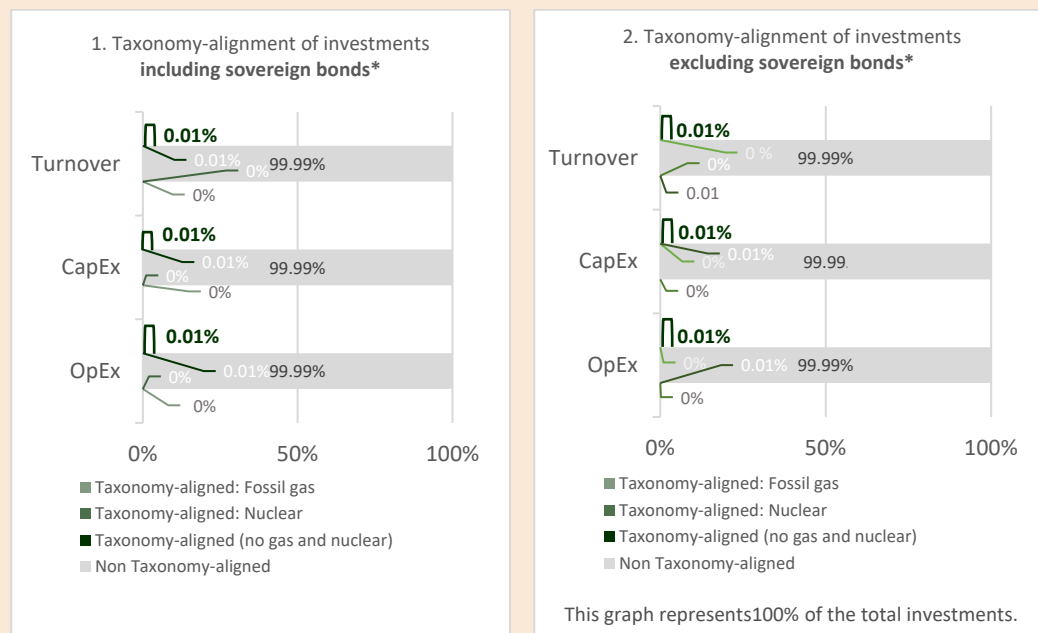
1. Taxonomy-alignment of investments **including sovereign bonds***

Turnover
0.01%
0.01%
0%
99.99%
0%

CapEx
0.01%
0%
0.01%
99.99%
0%

OpEx
0.01%
0%
0.01%
99.99%
0%

0%
50%
100%

Taxonomy-aligned: Fossil gas
Taxonomy-aligned: Nuclear
Taxonomy-aligned (no gas and nuclear)
Non Taxonomy-aligned

2. Taxonomy-alignment of investments **excluding sovereign bonds***

Turnover
0.01%
0 %
0%
99.99%
0.01

CapEx
0.01%
0%
0.01%
99.99
0%

OpEx
0.01%
0%
0.01%
99.99%
0%

0%
50%
100%

Taxonomy-aligned: Fossil gas
Taxonomy-aligned: Nuclear
Taxonomy-aligned (no gas and nuclear)
Non Taxonomy-aligned

This graph represents100% of the total investments.